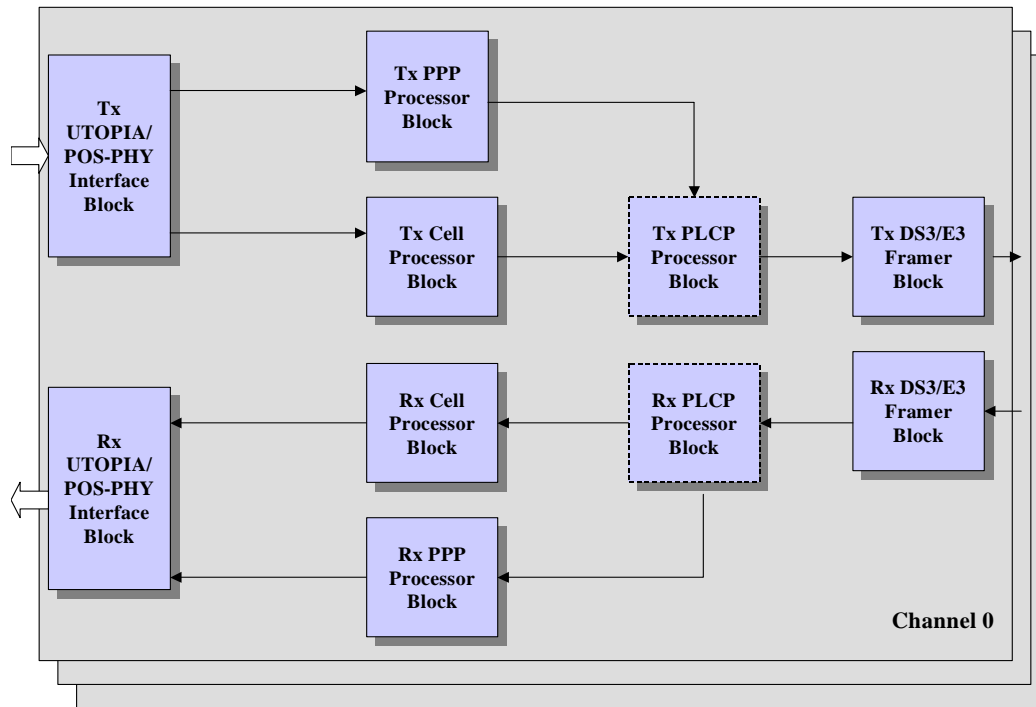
Tx UTOPIA/ POS-PHY Interface Block

Tx PPP Processor Block

Tx Cell Processor Block

Tx PLCP Processor Block

Tx DS3/E3 Framer Block

Rx DS3/E3 Framer Block

Rx PLCP Processor Block

Rx Cell Processor Block

Rx UTOPIA/ POS-PHY Interface Block

Rx PPP Processor Block

Channel 0